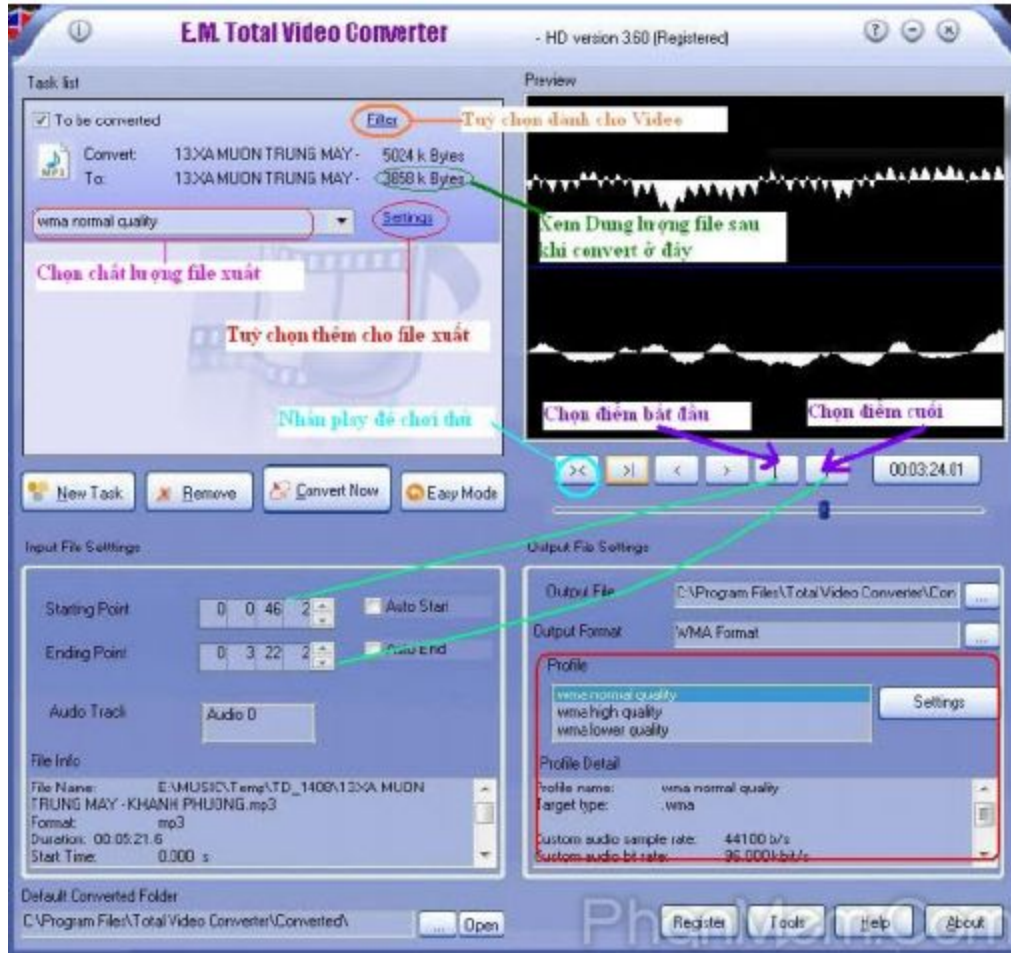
E.M. Total Video Converter - HD version 3.60 (Registered)

Task list

To be converted

Filter

Tuỳ chọn dành cho Video

Convert: 13.XA MUON TRUNG MAY - 5024 k Bytes
To: 13.XA MUON TRUNG MAY - 3858 k Bytes

Xem Dung lượng file sau khi convert ở đây

wma normal quality

Settings

Chọn chất lượng file xuất

Tuỳ chọn thêm cho file xuất

Nhấn play để chơi thử

Chọn điểm bắt đầu

Chọn điểm cuối

Preview

00:03:24.01

New Task

Remove

Convert Now

Easy Mode

Input File Settings

Starting Point 0 0 46 2

Auto Start

Ending Point 0 3 22 2

Auto End

Audio Track Audio 0

File Info

File Name: E:\MUSIC\Temp\TD_1408\13.XA MUON TRUNG MAY - KHANH PHUONG.mp3
Format: mp3
Duration: 00:05:21.6
Start Time: 0.000 s

Output File Settings

Output File C:\Program Files\Total Video Converter\Con

Output Format WMA Format

Profile

wma normal quality
wma high quality
wma lower quality

Settings

Profile Detail

Profile name: wma normal quality
Target type: .wma

Custom audio sample rate: 44100 b/s
Custom audio bit rate: 96.000kbit/s

Default Converted Folder

C:\Program Files\Total Video Converter\Converted\

...

Open

Register

Tools

Help

About

PhanMem.Com